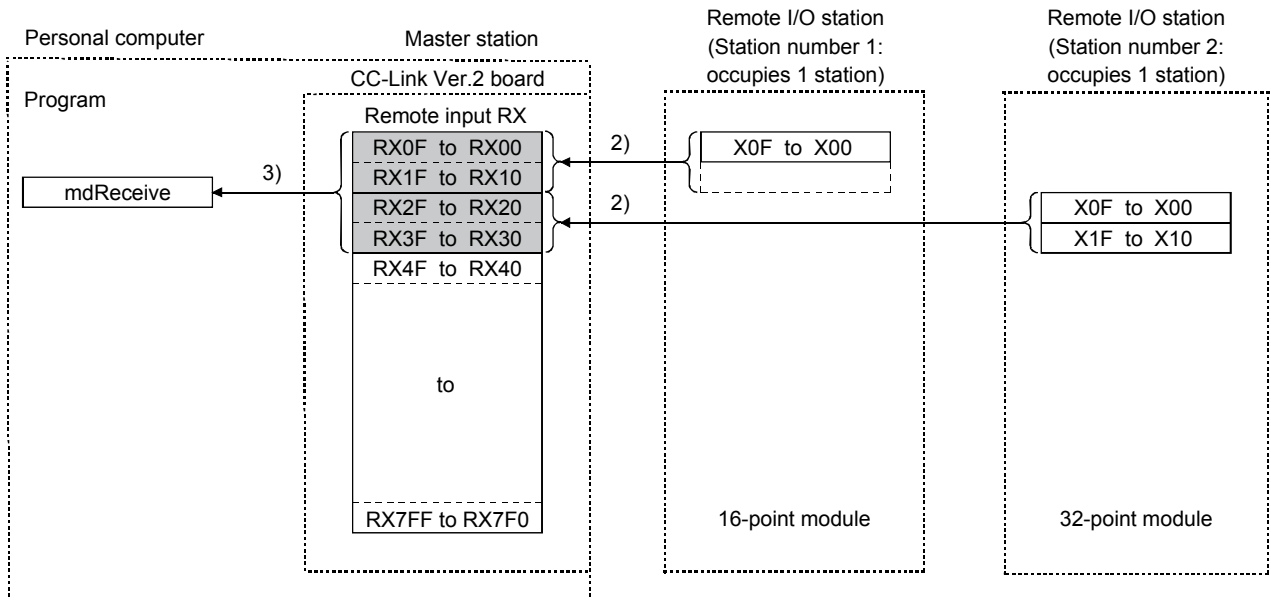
Personal computer

Master station

Remote I/O station (Station number 1: occupies 1 station)

Remote I/O station (Station number 2: occupies 1 station)

CC-Link Ver.2 board

Program

Remote input RX

RX0F to RX00

RX1F to RX10

RX2F to RX20

RX3F to RX30

RX4F to RX40

to

RX7FF to RX7F0

3)

mdReceive

2)

X0F to X00

2)

X0F to X00

X1F to X10

16-point module

32-point module